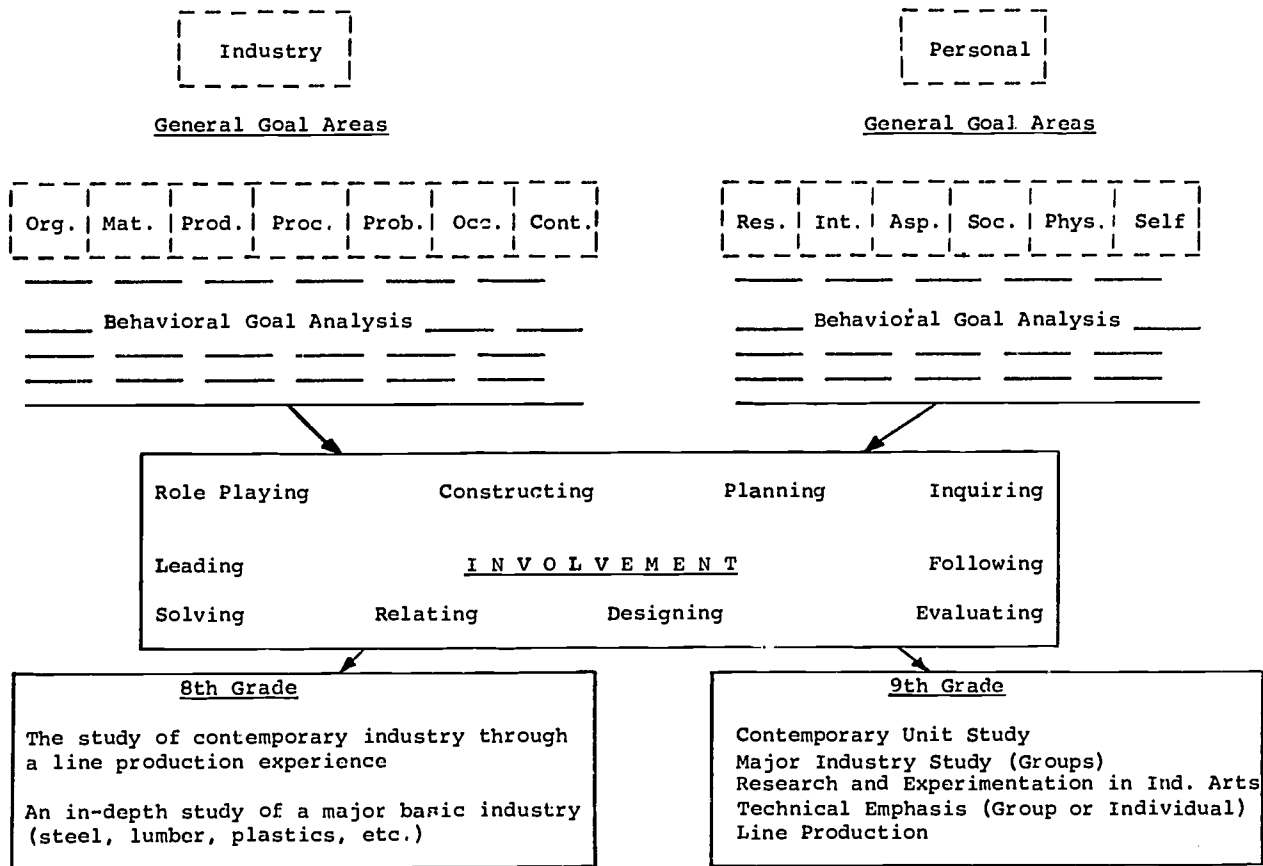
Industry

General Goal Areas

| Org. | Mat. | Prod. | Proc. | Prob. | Occ. | Cont. |
|---|---|---|---|---|---|---|

Behavioral Goal Analysis

Personal

General Goal Areas

| Res. | Int. | Asp. | Soc. | Phys. | Self |
|---|---|---|---|---|---|

Behavioral Goal Analysis

Role Playing Constructing Planning Inquiring

Leading I N V O L V E M E N T Following

Solving Relating Designing Evaluating

8th Grade

The study of contemporary industry through a line production experience

An in-depth study of a major basic industry (steel, lumber, plastics, etc.)

9th Grade

Contemporary Unit Study
Major Industry Study (Groups)
Research and Experimentation in Ind. Arts
Technical Emphasis (Group or Individual)
Line Production